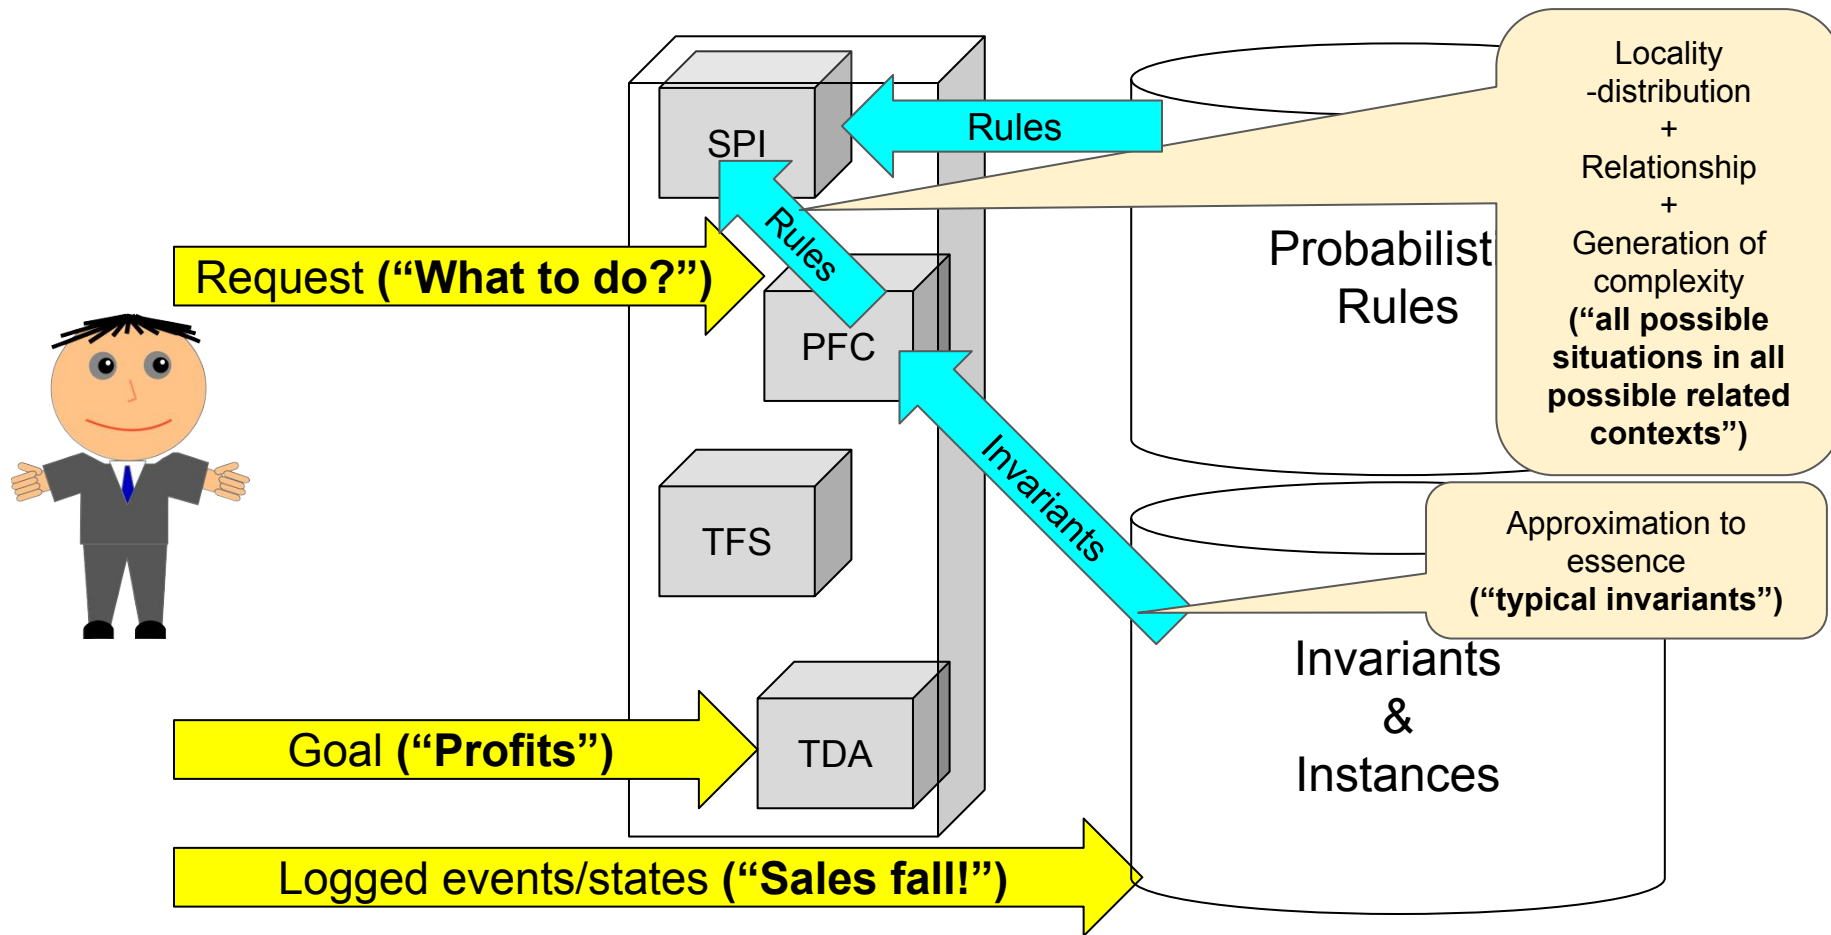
SPI

Rules

Locality -distribution + Relationship + Generation of complexity **(“all possible situations in all possible related contexts”)**

Rules

Probabilist Rules

Request **(“What to do?”)**

PFC

Invariants

TFS

Approximation to essence **(“typical invariants”)**

Invariants & Instances

Goal **(“Profits”)**

TDA

Logged events/states **(“Sales fall!”)**